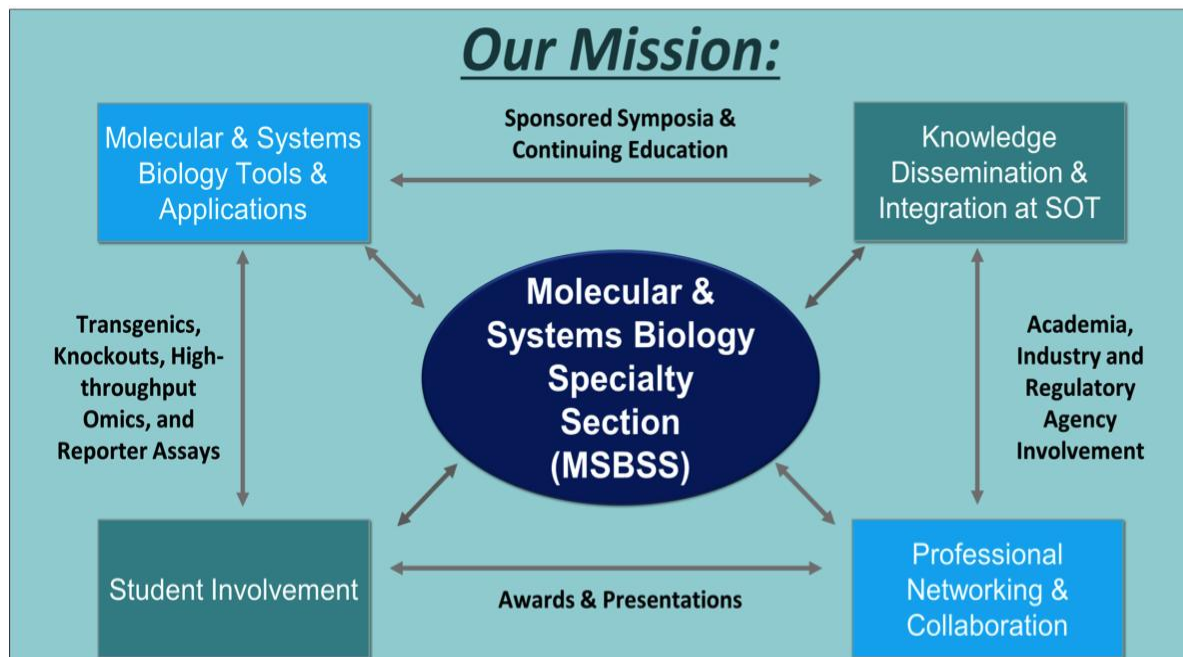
Our Mission:

Molecular & Systems Biology Tools & Applications

Sponsored Symposia & Continuing Education

Knowledge Dissemination & Integration at SOT

Transgenics, Knockouts, High-throughput Omics, and Reporter Assays

Molecular & Systems Biology Specialty Section (MSBSS)

Academia, Industry and Regulatory Agency Involvement

Student Involvement

Awards & Presentations

Professional Networking & Collaboration